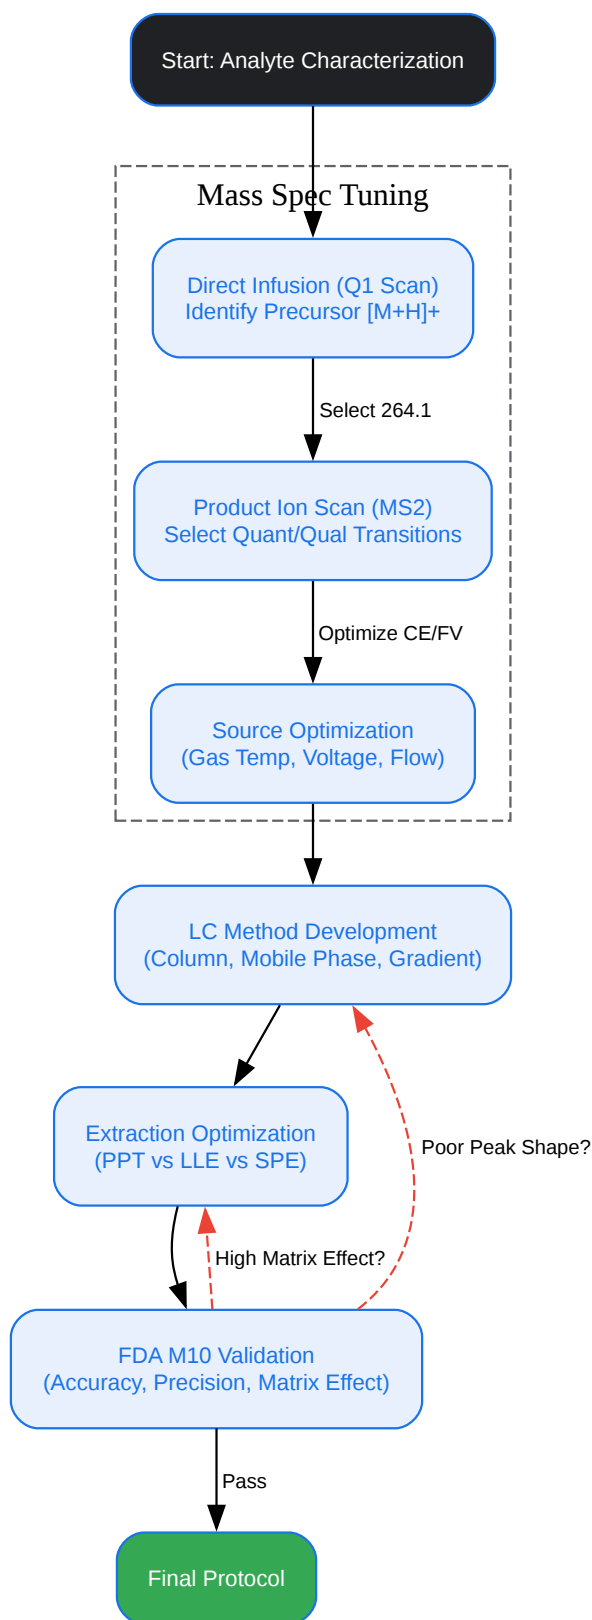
Start: Analyte Characterization

Mass Spec Tuning

Direct Infusion (Q1 Scan)
Identify Precursor [M+H]+

Select 264.1

Product Ion Scan (MS2)
Select Quant/Qual Transitions

Optimize CE/FV

Source Optimization
(Gas Temp, Voltage, Flow)

LC Method Development
(Column, Mobile Phase, Gradient)

Extraction Optimization
(PPT vs LLE vs SPE)

Poor Peak Shape?

High Matrix Effect?

FDA M10 Validation
(Accuracy, Precision, Matrix Effect)

Pass

Final Protocol